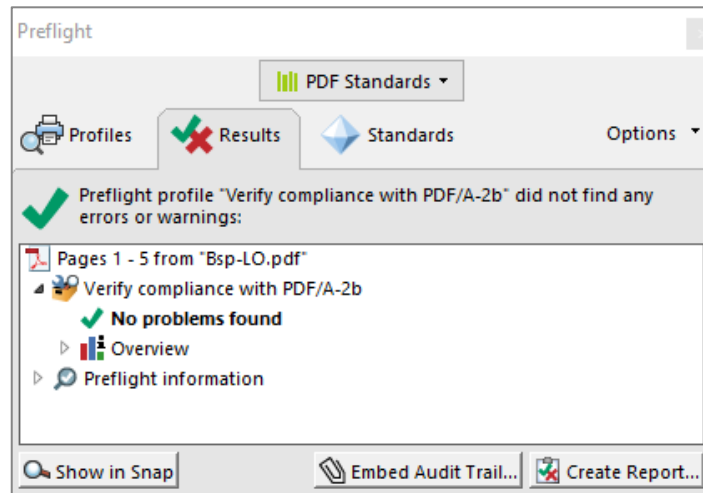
Preflight

PDF Standards

Profiles

Results

Standards

Options

Preflight profile "Verify compliance with PDF/A-2b" did not find any errors or warnings:

Pages 1 - 5 from "Bsp-LO.pdf"

Verify compliance with PDF/A-2b

No problems found

Overview

Preflight information

Show in Snap

Embed Audit Trail...

Create Report...